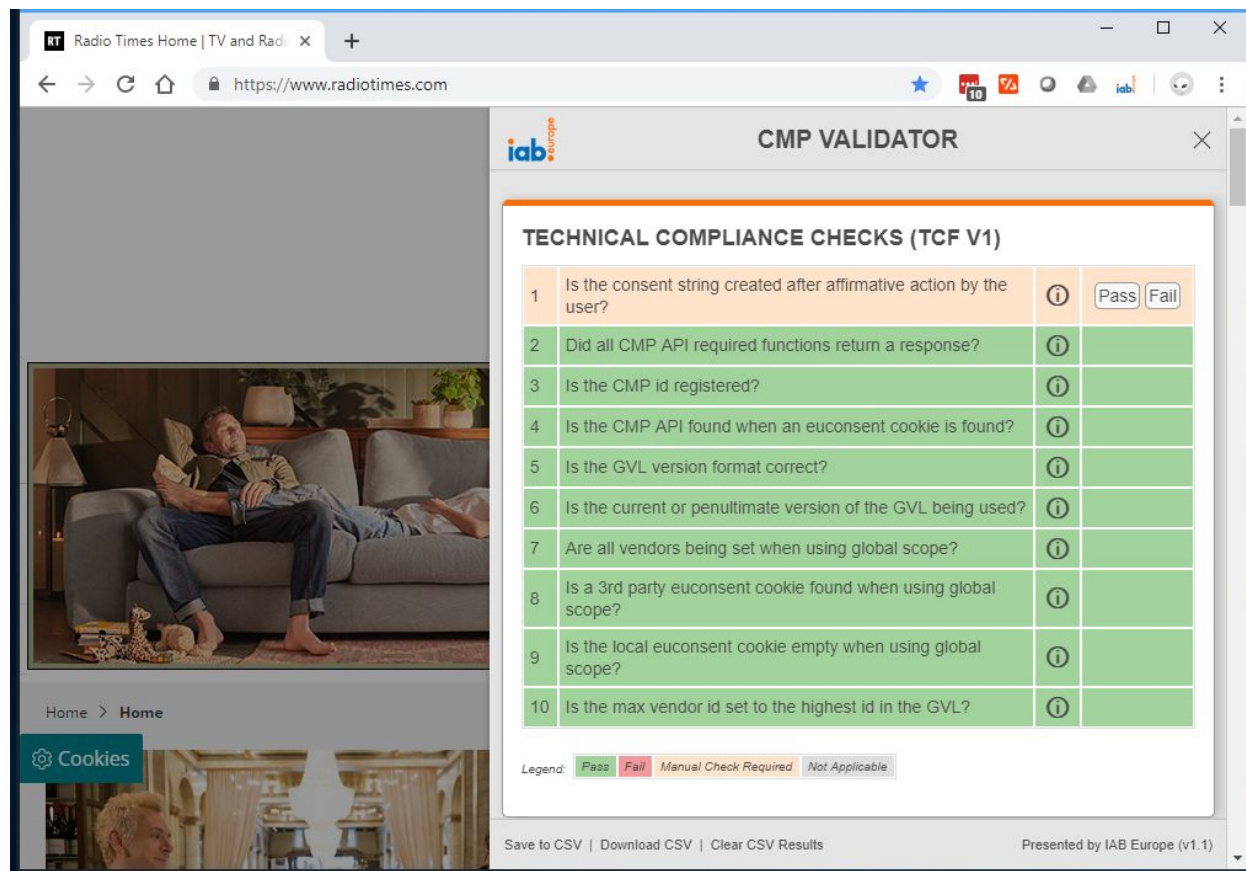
RT Radio Times Home | TV and Radi ×
+
https://www.radiotimes.com

iab europe
CMP VALIDATOR

TECHNICAL COMPLIANCE CHECKS (TCF V1)

| | | | |
|---|---|---|---|
| 1 | Is the consent string created after affirmative action by the user? | ⓘ | Pass Fail |
| 2 | Did all CMP API required functions return a response? | ⓘ | |
| 3 | Is the CMP id registered? | ⓘ | |
| 4 | Is the CMP API found when an euconsent cookie is found? | ⓘ | |
| 5 | Is the GVL version format correct? | ⓘ | |
| 6 | Is the current or penultimate version of the GVL being used? | ⓘ | |
| 7 | Are all vendors being set when using global scope? | ⓘ | |
| 8 | Is a 3rd party euconsent cookie found when using global scope? | ⓘ | |
| 9 | Is the local euconsent cookie empty when using global scope? | ⓘ | |
| 10 | Is the max vendor id set to the highest id in the GVL? | ⓘ | |

Legend: Pass Fail Manual Check Required Not Applicable

Home > Home
Cookies

Save to CSV | Download CSV | Clear CSV Results
Presented by IAB Europe (v1.1)